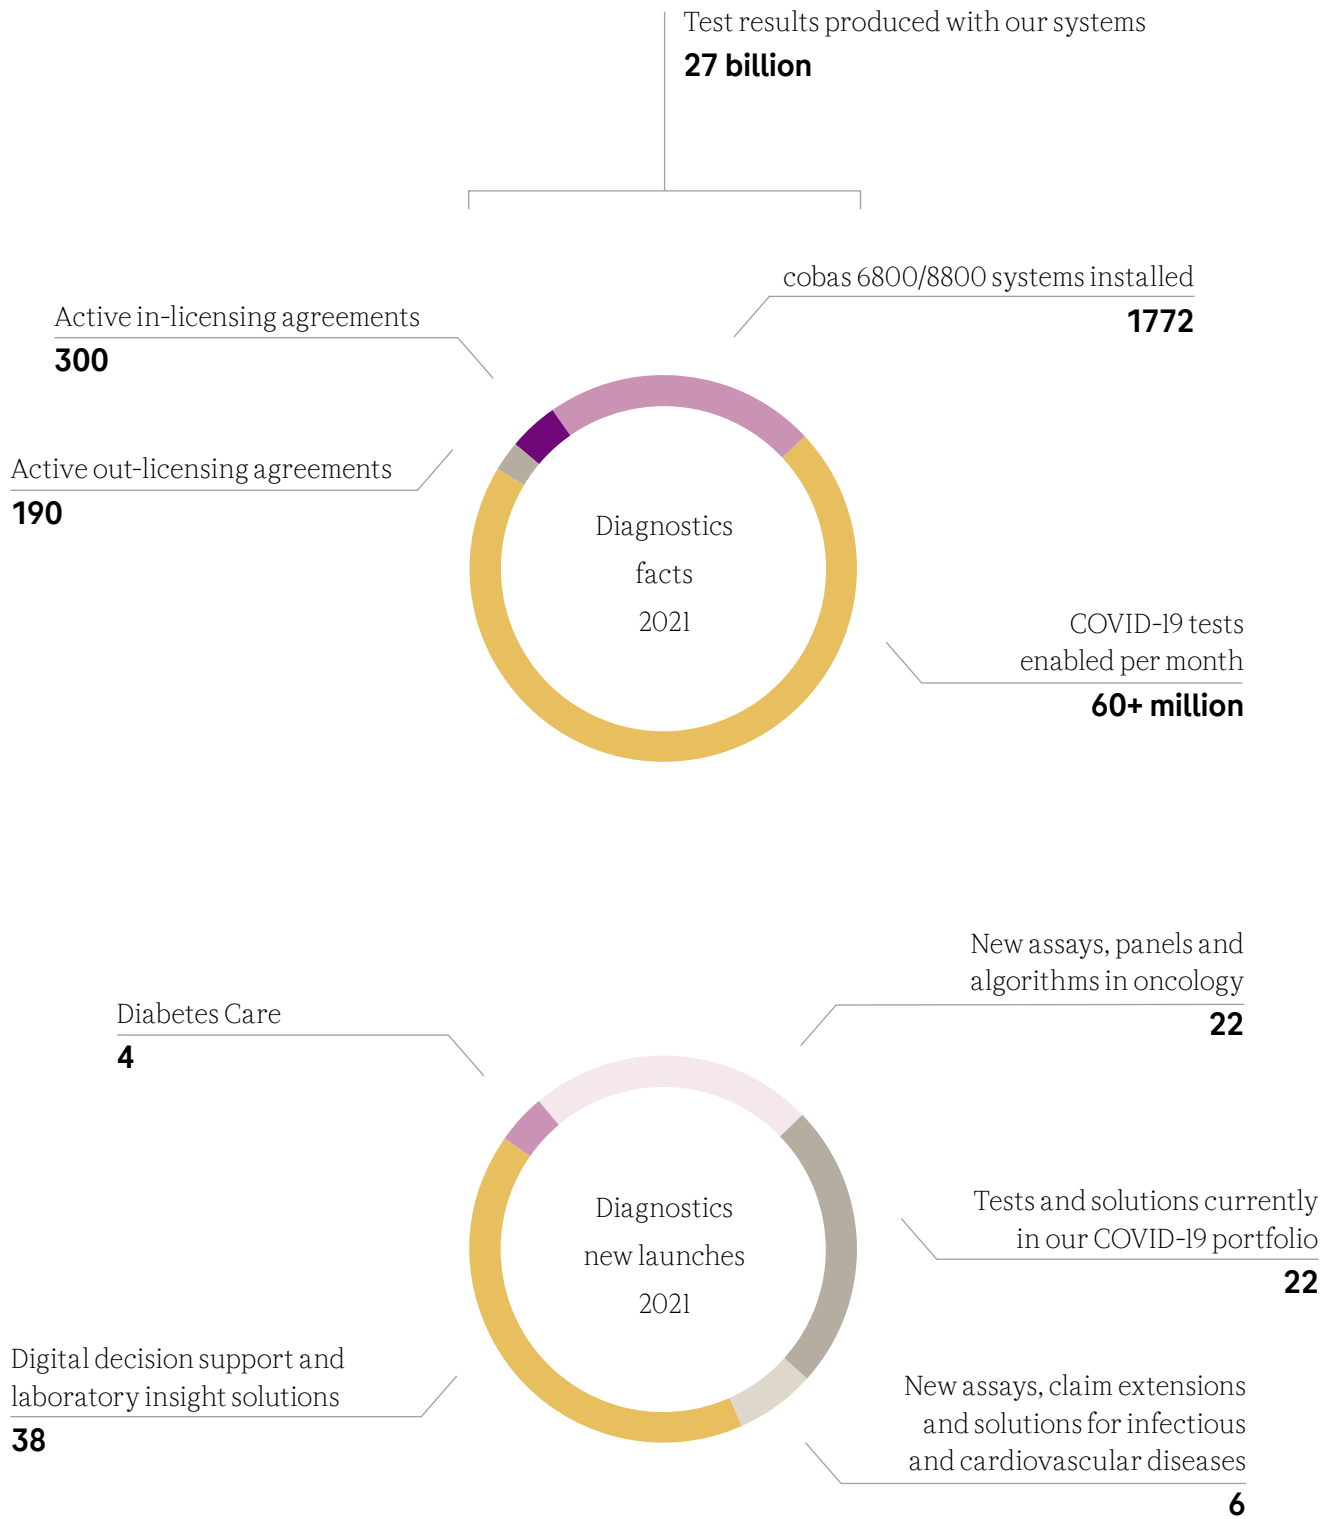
Test results produced with our systems
**27 billion**

Active in-licensing agreements
**300**

cobas 6800/8800 systems installed
**1772**

Active out-licensing agreements
**190**

Diagnostics facts 2021

COVID-19 tests enabled per month
**60+ million**

New assays, panels and algorithms in oncology
**22**

Diabetes Care
**4**

Diagnostics new launches 2021

Tests and solutions currently in our COVID-19 portfolio
**22**

Digital decision support and laboratory insight solutions
**38**

New assays, claim extensions and solutions for infectious and cardiovascular diseases
**6**